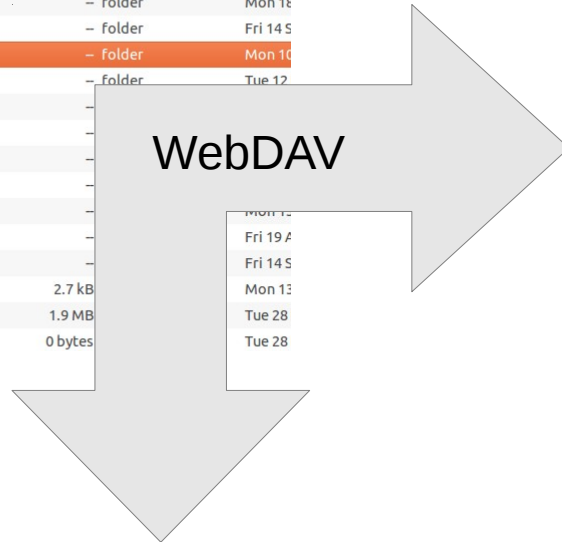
| – folder | Mon 18 |
|---|---|
| – folder | Fri 14 S |
| – folder | Mon 10 |
| – folder | Tue 12 |
| – | |
| – | |
| – | |
| – | |
| – | Mon 1 |
| – | Fri 19 A |
| – | Fri 14 S |
| 2.7 kB | Mon 13 |
| 1.9 MB | Tue 28 |
| 0 bytes | Tue 28 |

WebDAV